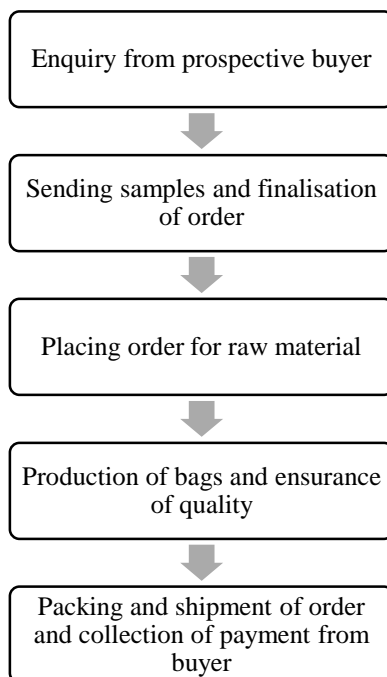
Enquiry from prospective buyer

Sending samples and finalisation of order

Placing order for raw material

Production of bags and ensurance of quality

Packing and shipment of order and collection of payment from buyer